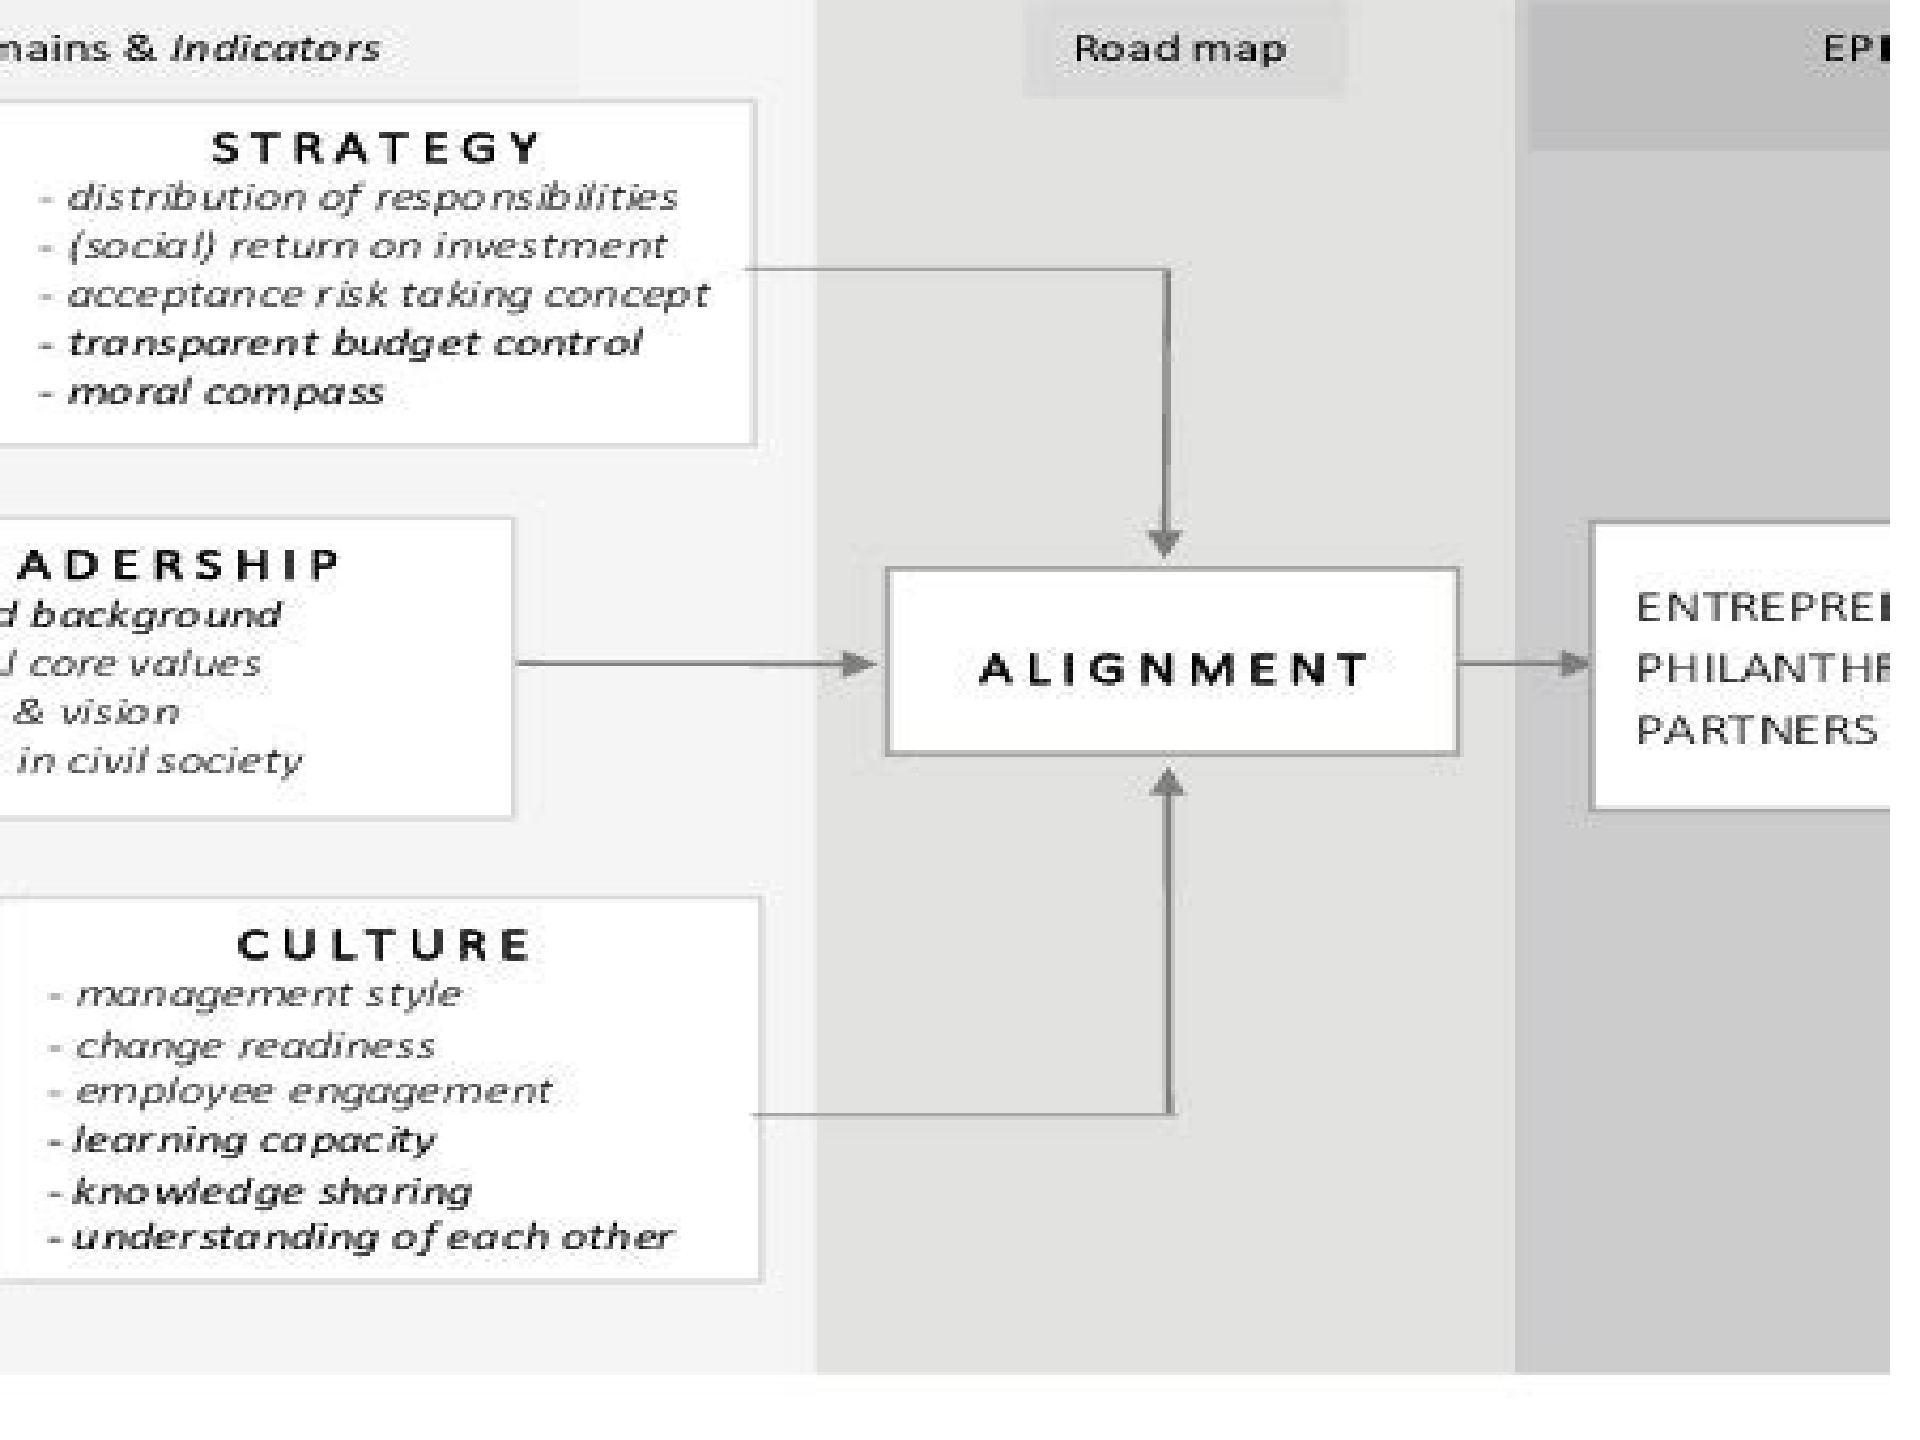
nains & indicators

Road map

EP

STRATEGY
- distribution of responsibilities
- (social) return on investment
- acceptance risk taking concept
- transparent budget control
- moral compass

ADERSHIP
d background
l core values
& vision
in civil society

ALIGNMENT

ENTREPRE
PHILANTH
PARTNERS

CULTURE
- management style
- change readiness
- employee engagement
- learning capacity
- knowledge sharing
- understanding of each other